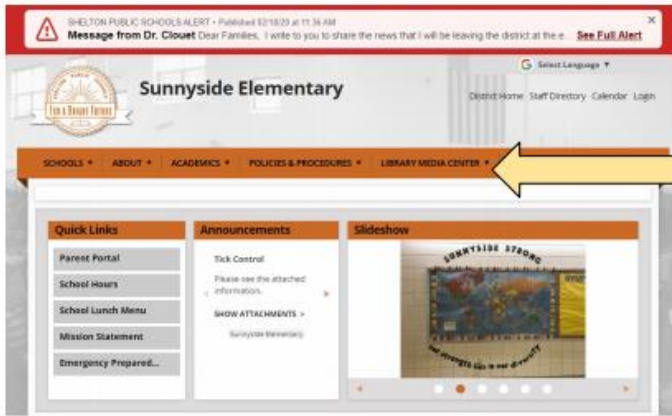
SHELTON PUBLIC SCHOOLS ALERT • Published 02/18/20 at 11:36 AM
Message from Dr. Clouet Dear Families, I write to you to share the news that I will be leaving the district at the e... See Full Alert

×

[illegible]
For a Bright Future

Sunnyside Elementary

Select Language ▼

District Home Staff Directory Calendar Login

SCHOOLS ▼ ABOUT ▼ ACADEMICS ▼ POLICIES & PROCEDURES ▼ LIBRARY MEDIA CENTER ▼

Quick Links

Parent Portal

School Hours

School Lunch Menu

Mission Statement

Emergency Prepared...

Announcements

Tick Control

Please see the attached information.

SHOW ATTACHMENTS >

Sunnyside Elementary

Slideshow

SUNNYSIDE STRONG

Our strength lies in our diversity